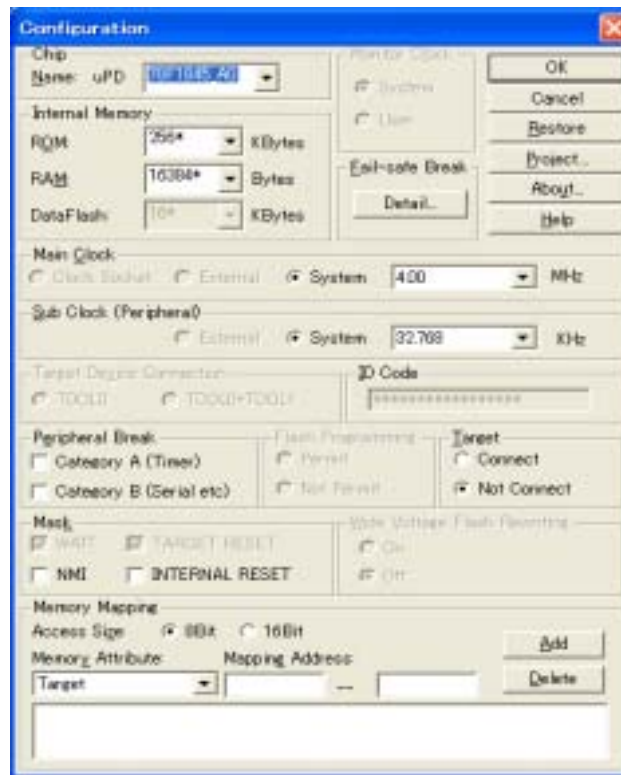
Configuration

Chip
Name: uPD 78F1845_A0

Monitor Clock
System
User

OK
Cancel
Restore
Project...
About...
Help

Internal Memory
ROM 256* KBytes
RAM 16384* Bytes
DataFlash 16* KBytes

Fail-safe Break
Detail...

Main Clock
Clock Socket External System 4.00 MHz

Sub Clock (Peripheral)
External System 32.768 KHz

Target Device Connection
TOOL0 TOOL0+TOOL1

ID Code
********************

Peripheral Break
Category A (Timer)
Category B (Serial etc)

Flash Programming
Permit
Not Permit

Target
Connect
Not Connect

Mask
WAIT TARGET RESET
NMI INTERNAL RESET

Wide Voltage Flash Rewriting
On
Off

Memory Mapping
Access Size 8Bit 16Bit
Memory Attribute Mapping Address
Target —
Add
Delete